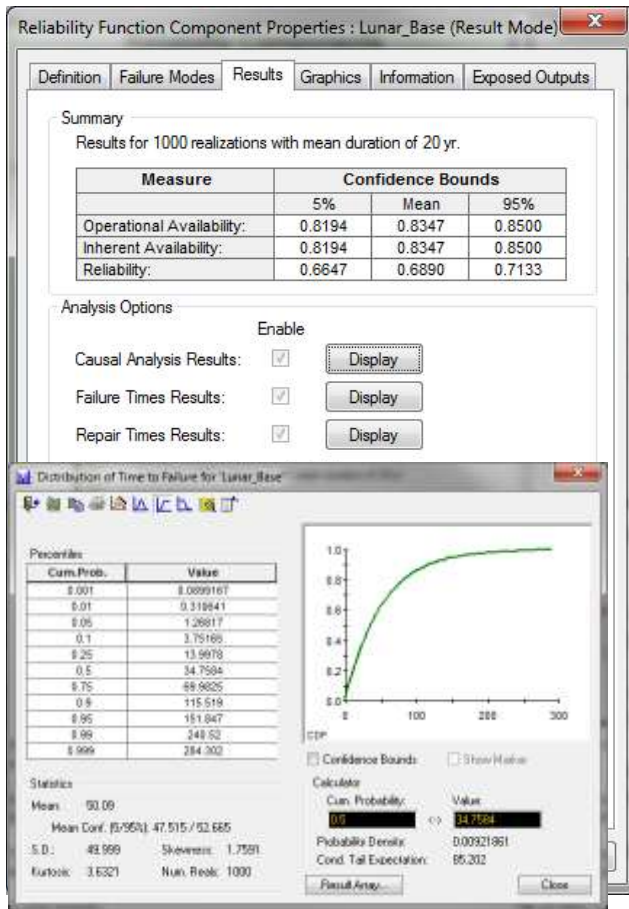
Reliability Function Component Properties : Lunar_Base (Result Mode)

Definition | Failure Modes | Results | Graphics | Information | Exposed Outputs

Summary

Results for 1000 realizations with mean duration of 20 yr.

| Measure | Confidence Bounds | | |
|---|---|---|---|
| | 5% | Mean | 95% |
| Operational Availability: | 0.8194 | 0.8347 | 0.8500 |
| Inherent Availability: | 0.8194 | 0.8347 | 0.8500 |
| Reliability: | 0.6647 | 0.6890 | 0.7133 |

Analysis Options

Enable

Causal Analysis Results: Display

Failure Times Results: Display

Repair Times Results: Display

Distribution of Time to Failure for 'Lunar_Base'

Percentiles

| Cum.Prob. | Value |
|---|---|
| 0.001 | 0.0899167 |
| 0.01 | 0.318641 |
| 0.05 | 1.26817 |
| 0.1 | 3.75165 |
| 0.25 | 13.9978 |
| 0.5 | 34.7584 |
| 0.75 | 69.9825 |
| 0.9 | 115.519 |
| 0.95 | 151.847 |
| 0.99 | 240.52 |
| 0.999 | 284.302 |

1.0
0.8
0.6
0.4
0.2
0.0
0 100 200 300
CDF

Confidence Bounds Show Marker

Calculator

Cum. Probability: Value:

0.5 <> 34.7584

Probability Density: 0.00921861

Cond. Tail Expectation: 85.202

Statistics

Mean: 50.09

Mean Conf. (5/95%): 47.515 / 52.665

S.D.: 49.999 Skewness: 1.7591

Kurtosis: 3.6321 Num. Reals: 1000

Result Array... Close